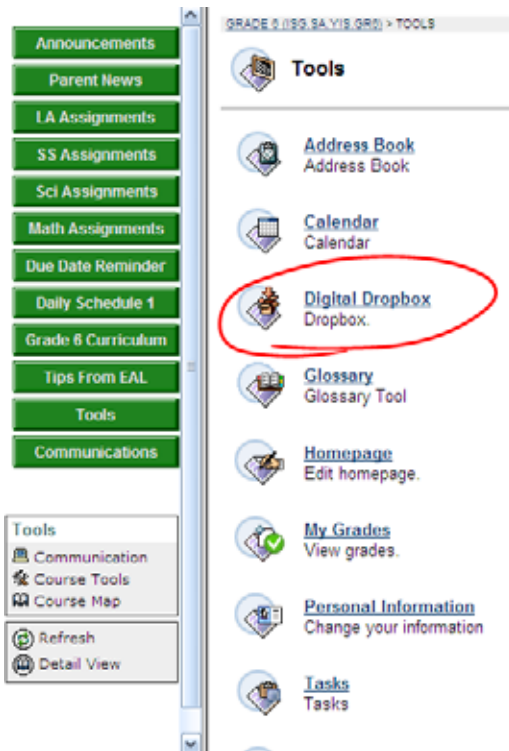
Announcements
Parent News
LA Assignments
SS Assignments
Sci Assignments
Math Assignments
Due Date Reminder
Daily Schedule 1
Grade 6 Curriculum
Tips From EAL
Tools
Communications

Tools
Communication
Course Tools
Course Map

Refresh
Detail View

GRADE 6 (ISG.SA.YIS.GR6) > TOOLS

Tools

Address Book
Address Book

Calendar
Calendar

Digital Dropbox
Dropbox.

Glossary
Glossary Tool

Homepage
Edit homepage.

My Grades
View grades.

Personal Information
Change your information

Tasks
Tasks